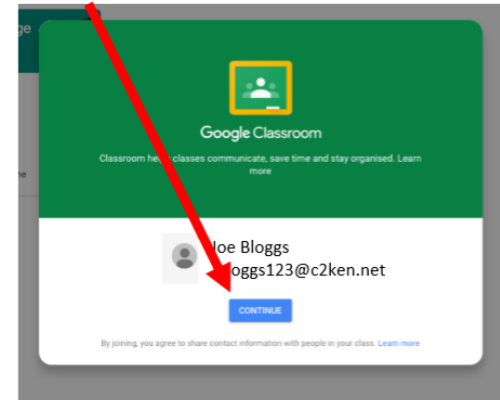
ge

ne

Google Classroom

Classroom he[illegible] classes communicate, save time and stay organised. Learn more

Joe Bloggs
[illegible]oggs123@c2ken.net

CONTINUE

By joining, you agree to share contact information with people in your class. Learn more